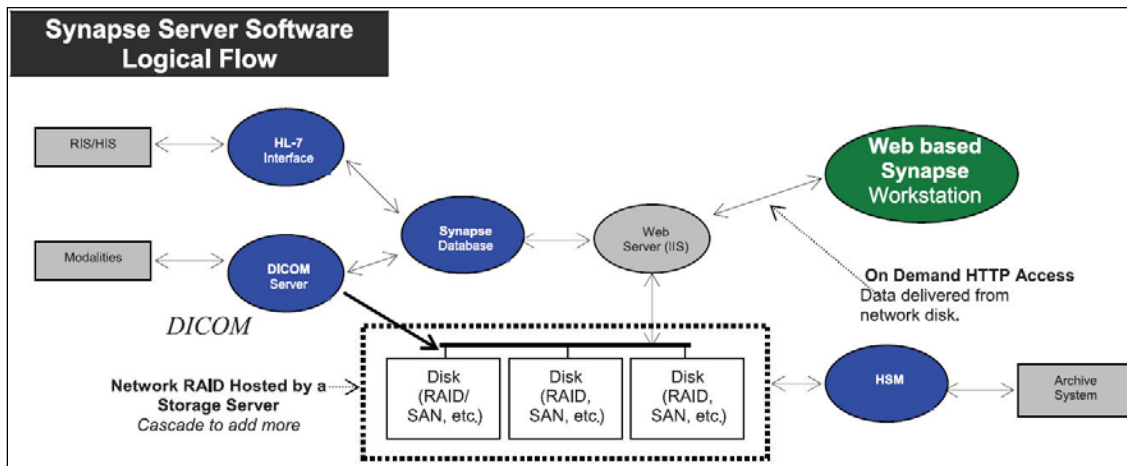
Synapse Server Software Logical Flow

RIS/HIS

HL-7 Interface

Web based Synapse Workstation

Synapse Database

Web Server (IIS)

Modalities

DICOM Server

On Demand HTTP Access
Data delivered from network disk.

DICOM

Network RAID Hosted by a Storage Server
Cascade to add more

Disk (RAID/ SAN, etc,)

Disk (RAID, SAN, etc,)

Disk (RAID, SAN, etc,)

HSM

Archive System